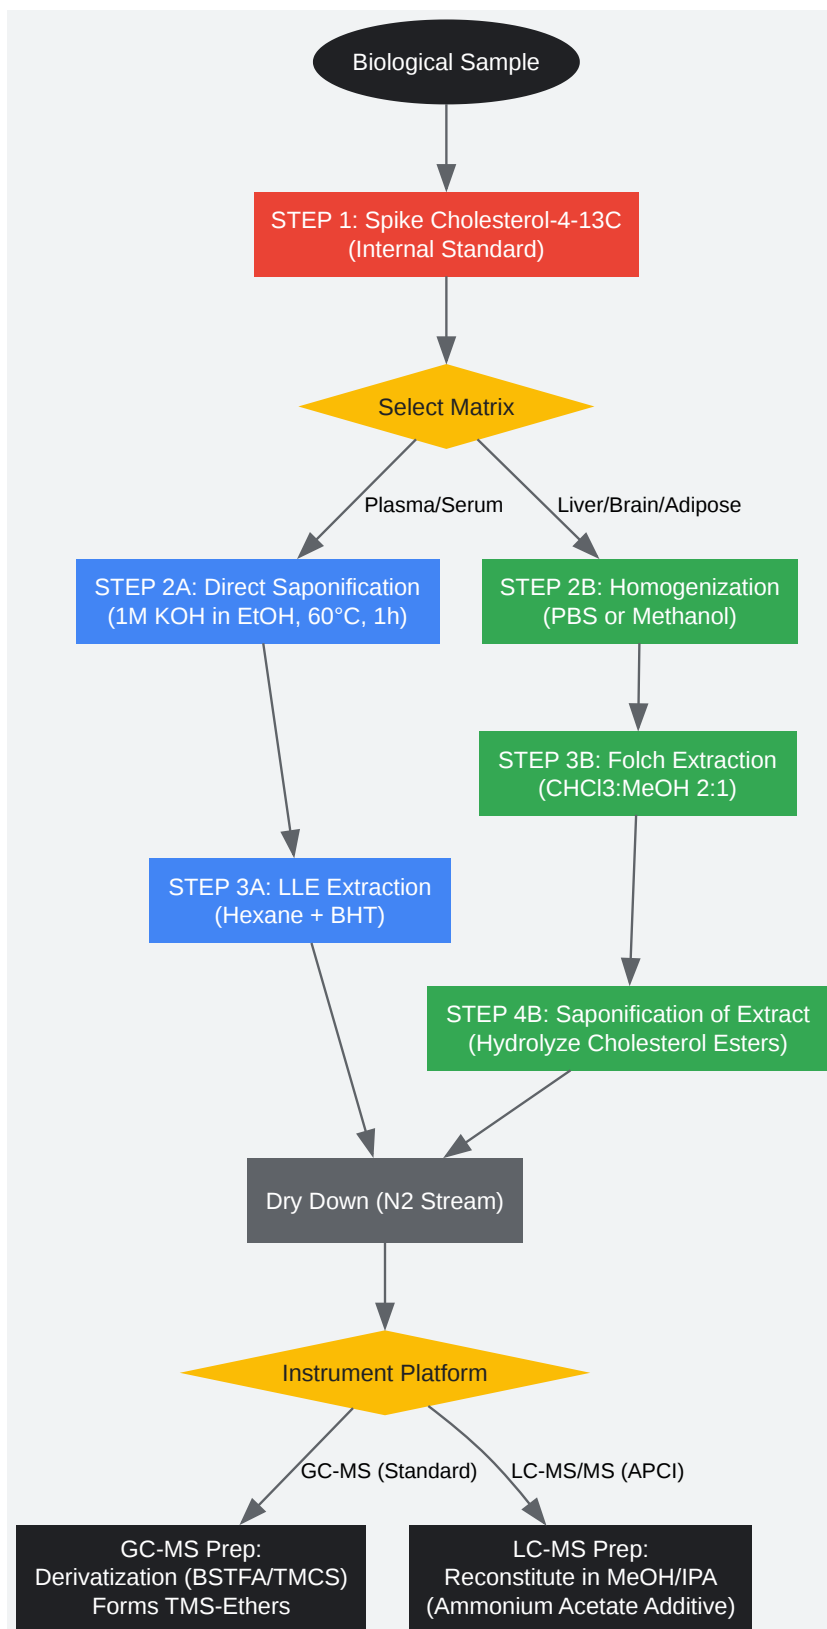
Biological Sample

STEP 1: Spike Cholesterol-4-13C (Internal Standard)

Select Matrix

Plasma/Serum

Liver/Brain/Adipose

STEP 2A: Direct Saponification (1M KOH in EtOH, 60°C, 1h)

STEP 2B: Homogenization (PBS or Methanol)

STEP 3B: Folch Extraction (CHCl3:MeOH 2:1)

STEP 3A: LLE Extraction (Hexane + BHT)

STEP 4B: Saponification of Extract (Hydrolyze Cholesterol Esters)

Dry Down (N2 Stream)

Instrument Platform

GC-MS (Standard)

LC-MS/MS (APCI)

GC-MS Prep: Derivatization (BSTFA/TMCS) Forms TMS-Ethers

LC-MS Prep: Reconstitute in MeOH/IPA (Ammonium Acetate Additive)